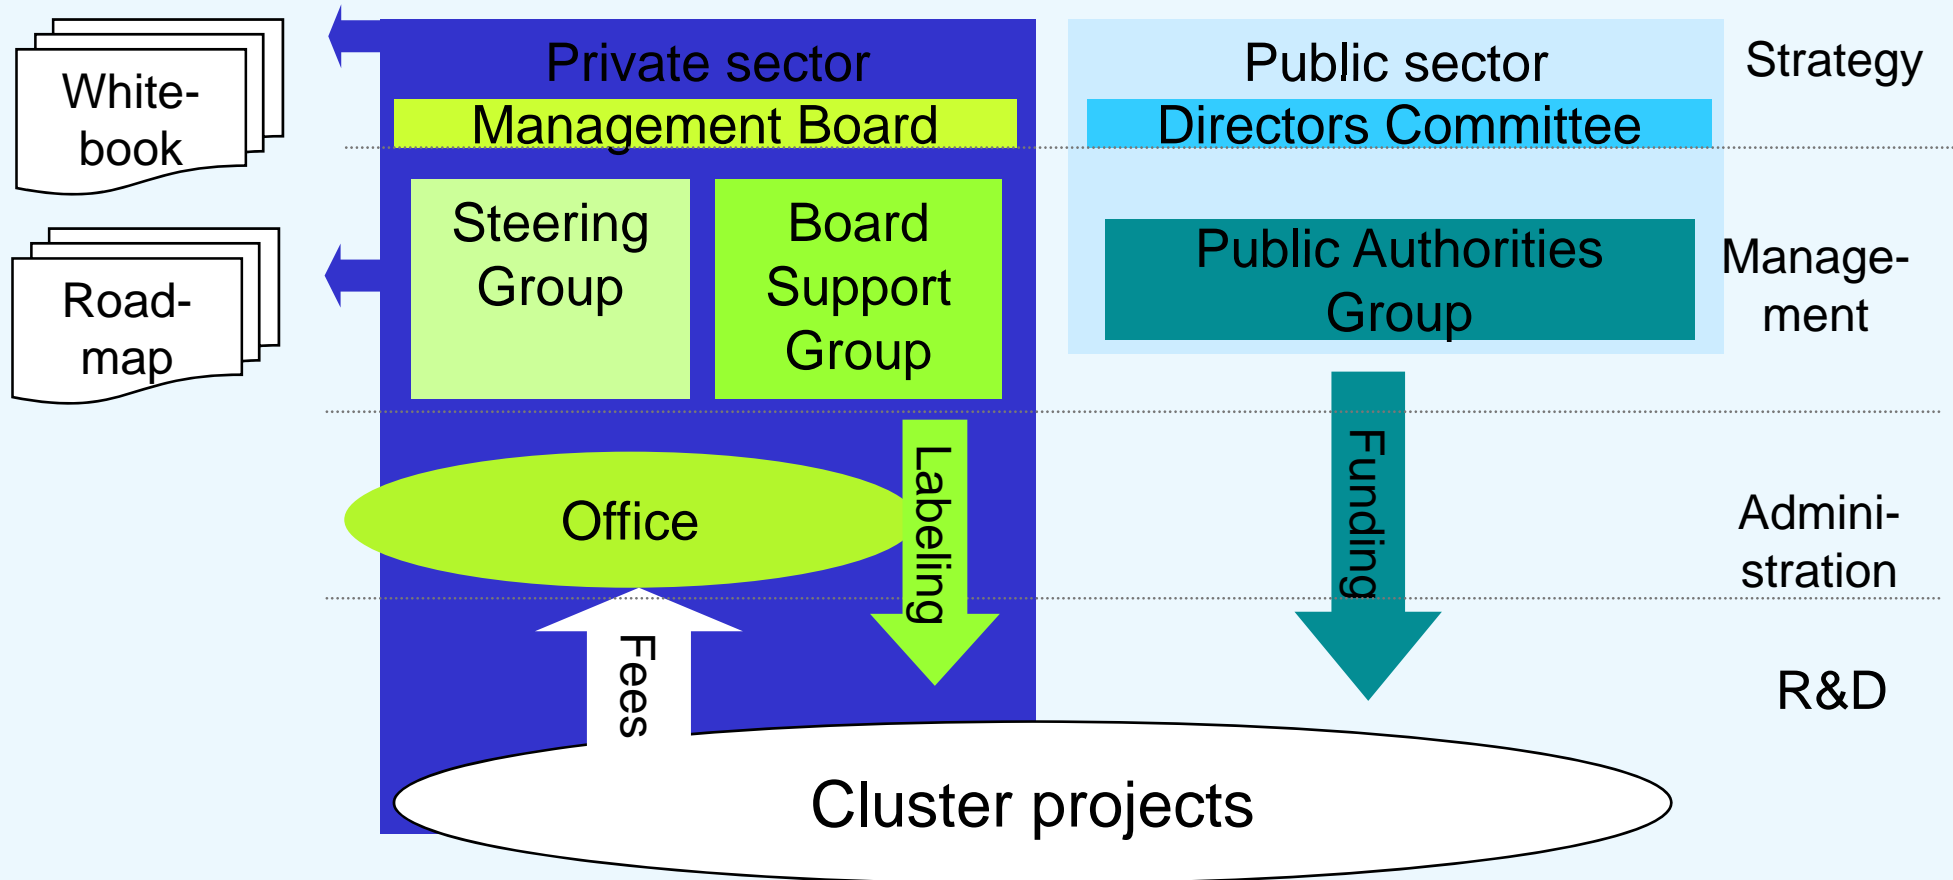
White-book

Road-map

Private sector

Management Board

Steering Group

Board Support Group

Labeling

Office

Fees

Public sector

Directors Committee

Public Authorities Group

Funding

Strategy

Manage-ment

Admini-stration

R&D

Cluster projects